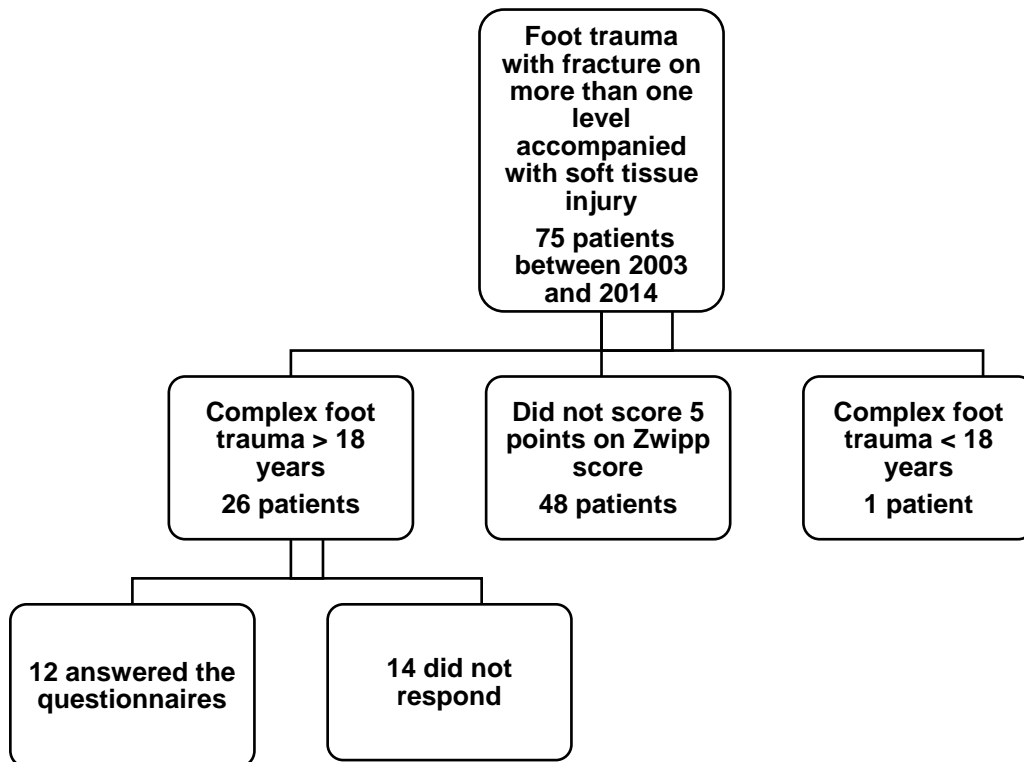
Foot trauma with fracture on more than one level accompanied with soft tissue injury

75 patients between 2003 and 2014

Complex foot trauma > 18 years

26 patients

Did not score 5 points on Zwipp score

48 patients

Complex foot trauma < 18 years

1 patient

12 answered the questionnaires

14 did not respond